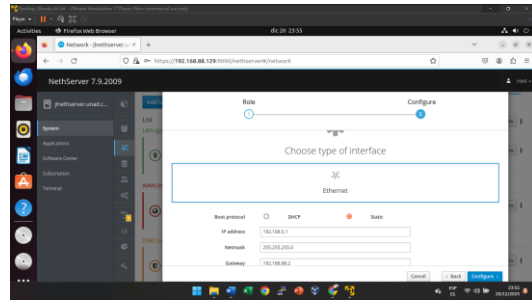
Player ▾ | ▮▮ ▾ | ⊟ ⊡ ⊠

Activities

Firefox Web Browser

dic 20 23:55

Network - jlnethserver.u ×

+

https://192.168.88.129:9090/nethserver#/network

NethServer 7.9.2009

jlnethserver.unad.c...

System

Applications

Software Center

Subscription

Terminal

List

LAN

WAN

Role

Configure

1

2

Choose type of interface

Ethernet

Boot protocol

DHCP

Static

IP address

192.168.0.1

Netmask

255.255.255.0

Gateway

192.168.88.2

Cancel

< Back

Configure >

ESP ES

23:55
20/12/2020